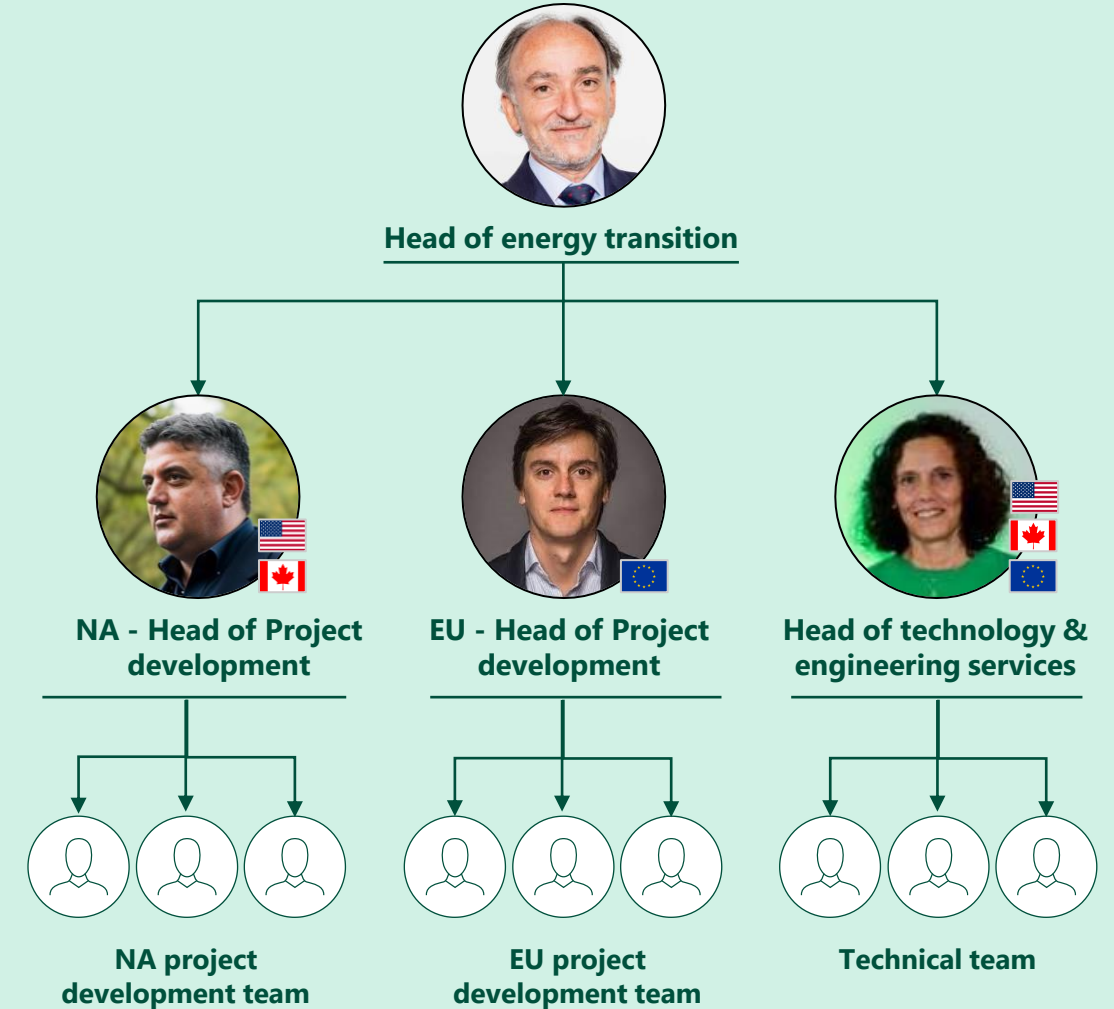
Head of energy transition

NA - Head of Project development

EU - Head of Project development

Head of technology & engineering services

NA project development team

EU project development team

Technical team